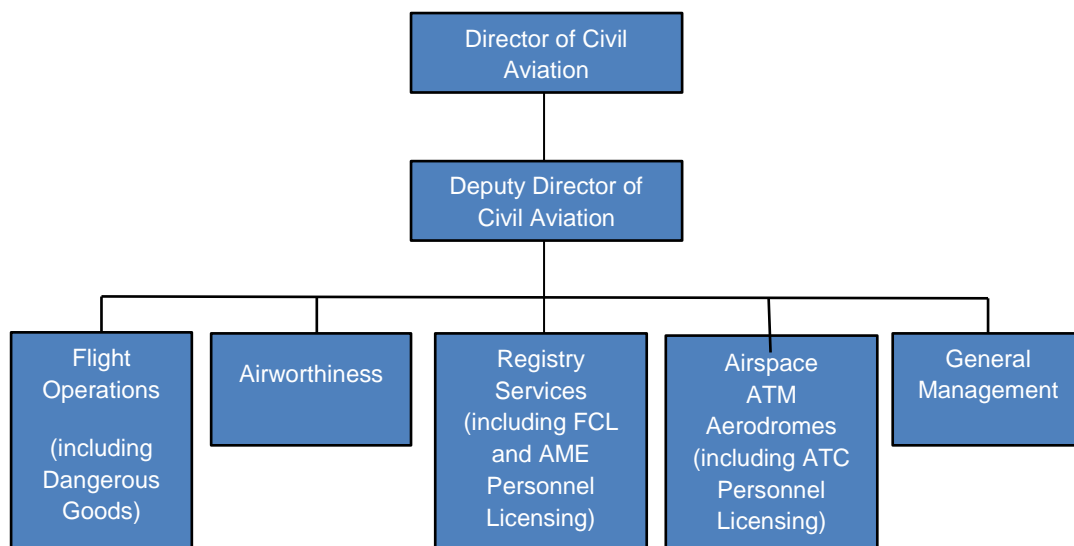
Director of Civil Aviation

Deputy Director of Civil Aviation

Flight Operations

(including Dangerous Goods)

Airworthiness

Registry Services (including FCL and AME Personnel Licensing)

Airspace ATM Aerodromes (including ATC Personnel Licensing)

General Management